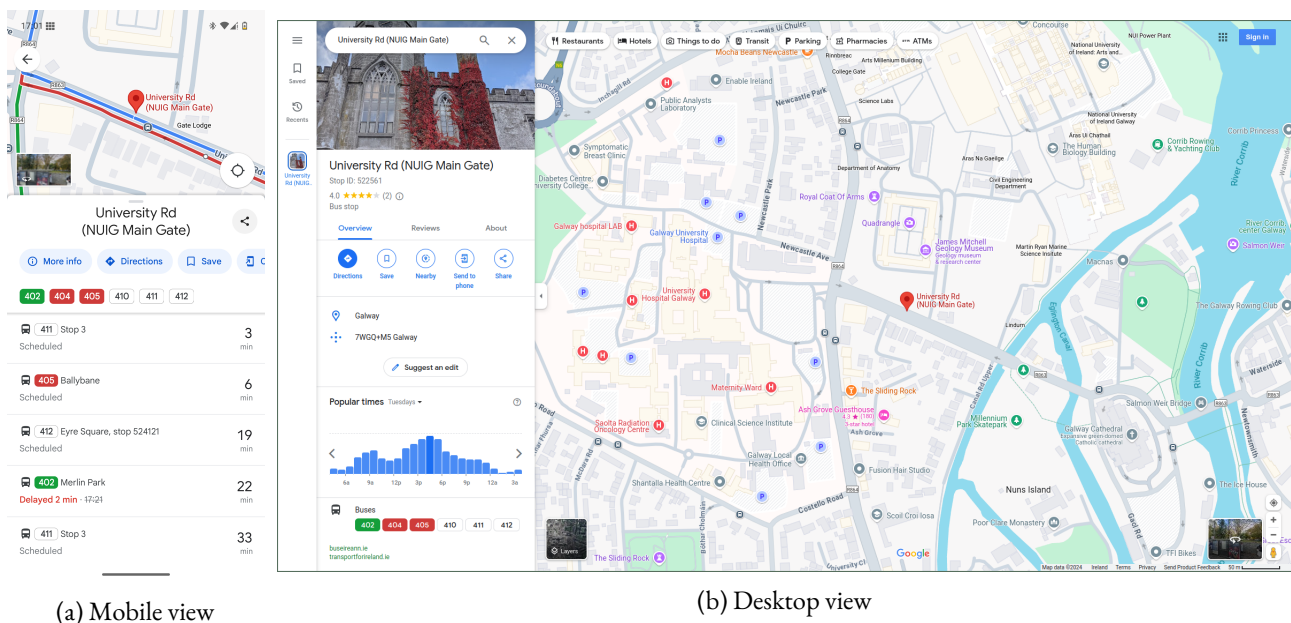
17:01

University Rd (NUIG Main Gate)

Gate Lodge

University Rd (NUIG Main Gate)

More info
Directions
Save

402 404 405 410 411 412

411 Stop 3
Scheduled
3 min

405 Ballybane
Scheduled
6 min

412 Eyre Square, stop 524121
Scheduled
19 min

402 Merlin Park
Delayed 2 min · 17:21
22 min

411 Stop 3
Scheduled
33 min

(a) Mobile view

Saved
Recents
University Rd (NUIG...

University Rd (NUIG Main Gate)

University Rd (NUIG Main Gate)
Stop ID: 522561
4.0 ★★★★ (2)
Bus stop

Overview Reviews About

Directions Save Nearby Send to phone Share

Galway
7WGQ+M5 Galway

Suggest an edit

Popular times Tuesdays

6a 9a 12p 3p 6p 9p 12a 3a

Buses
402 404 405 410 411 412

buseireann.ie
transportforireland.ie

Restaurants Hotels Things to do Transit Parking Pharmacies ATMs

Sign in

Mocha Beans Newcastle
Enable Ireland
Public Analysts Laboratory
Symptomatic Breast Clinic
Diabetes Centre, University College
Galway hospital LAB
Galway University Hospital
University Hospital Galway
Maternity Ward
Saolta Radiation Oncology Centre
Clinical Science Institute
Galway Local Health Office
Shantalla Health Centre
Fusion Hair Studio
Scoil Croí Íosa
Royal Coat Of Arms
Quadrangle
James Mitchell Geology Museum
Department of Anatomy
Science Labs
College Gate
Arts Millennium Building
National University of Ireland, Galway
Áras Ui Chathail
The Human Biology Building
Áras Na Gaeilge
Civil Engineering Department
Martin Ryan Marine Science Institute
Macnas
Lindum
University Rd (NUIG Main Gate)
The Sliding Rock
Ash Grove Guesthouse
Millennium Park Skatepark
Galway Cathedral
Salmon Weir Bridge
Nuns Island
Poor Clare Monastery
TFI Bikes
Corrib Rowing & Yachting Club
Corrib Princess
River Corrib
Salmon Weir
The Galway Rowing Club
The Ice House
Newcastle Park
Newcastle Ave
Newcastle Rd
Costello Road
Eglinton Canal
Waterside
Concourse
NUI Power Plant
Layers
The Sliding Rock
Google
Map data ©2024 Ireland Terms Privacy Send Product Feedback 50 m

(b) Desktop view